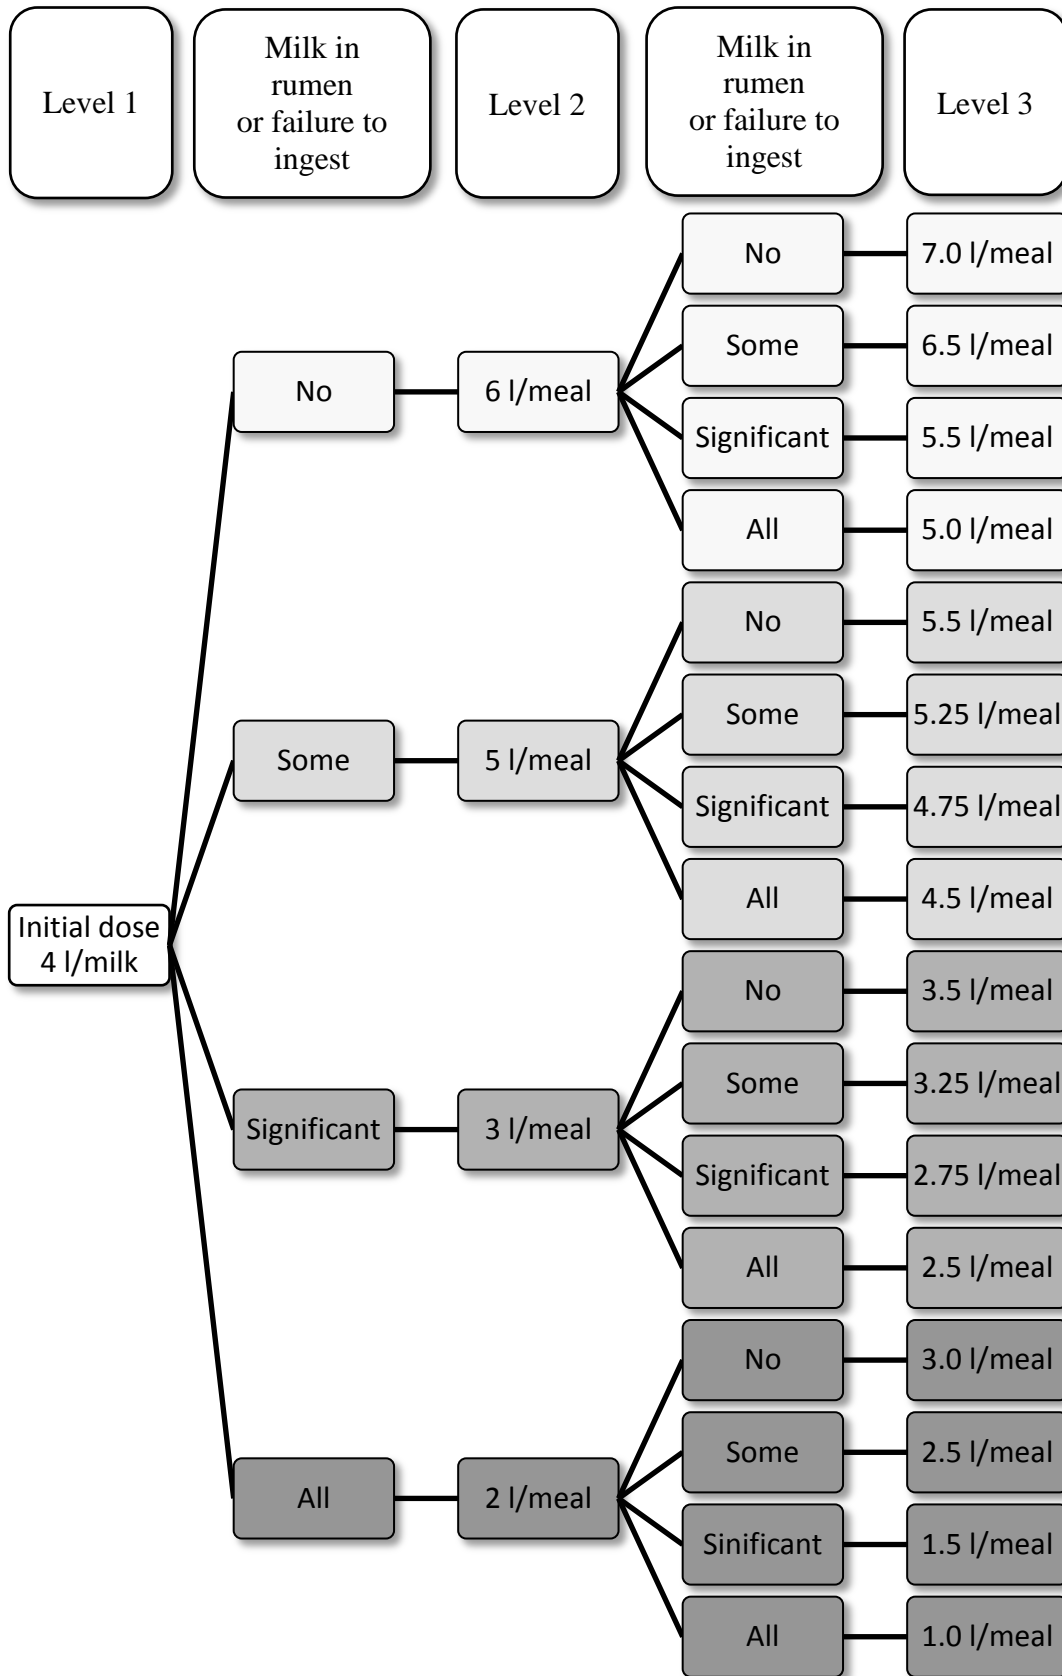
Level 1

Milk in rumen or failure to ingest

Level 2

Milk in rumen or failure to ingest

Level 3

Initial dose 4 l/milk

No

6 l/meal

No

7.0 l/meal

Some

6.5 l/meal

Significant

5.5 l/meal

All

5.0 l/meal

Some

5 l/meal

No

5.5 l/meal

Some

5.25 l/meal

Significant

4.75 l/meal

All

4.5 l/meal

Significant

3 l/meal

No

3.5 l/meal

Some

3.25 l/meal

Significant

2.75 l/meal

All

2.5 l/meal

All

2 l/meal

No

3.0 l/meal

Some

2.5 l/meal

Sinificant

1.5 l/meal

All

1.0 l/meal